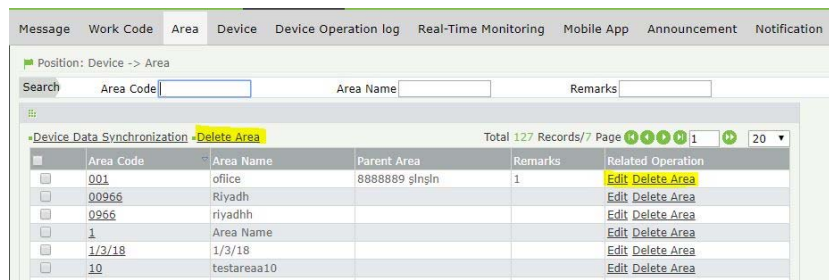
Message Work Code Area Device Device Operation log Real-Time Monitoring Mobile App Announcement Notification

Position: Device -> Area

Search Area Code Area Name Remarks

»Device Data Synchronization »Delete Area

Total 127 Records/7 Page 1 20

| | Area Code | Area Name | Parent Area | Remarks | Related Operation |
|---|---|---|---|---|---|
| | 001 | oflice | 8888889 şlnşln | 1 | Edit Delete Area |
| | 00966 | Riyadh | | | Edit Delete Area |
| | 0966 | riyadhh | | | Edit Delete Area |
| | 1 | Area Name | | | Edit Delete Area |
| | 1/3/18 | 1/3/18 | | | Edit Delete Area |
| | 10 | testareaa10 | | | Edit Delete Area |